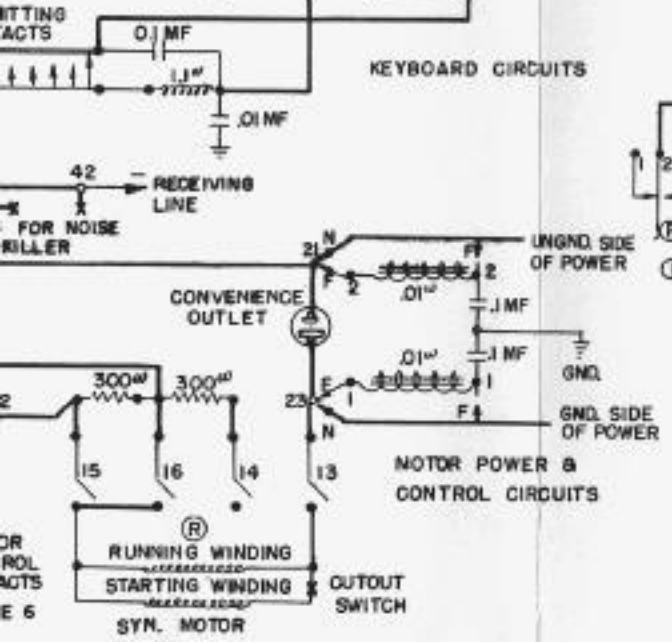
ITTING
ACTS

0.1 MF

1.1ω

.01 MF

KEYBOARD CIRCUITS

42

RECEIVING LINE

FOR NOISE
ILLER

21 N

F 2

.01ω

F 2

UNGND. SIDE OF POWER

CONVENIENCE OUTLET

.1 MF

.1 MF

GND.

.01ω

2

300ω

300ω

23 E 1

F 1

GND. SIDE OF POWER

N

15

16

14

13

MOTOR POWER & CONTROL CIRCUITS

OR
ROL
ACTS
E 6

R

RUNNING WINDING

STARTING WINDING

CUTOUT SWITCH

SYN. MOTOR

1 2